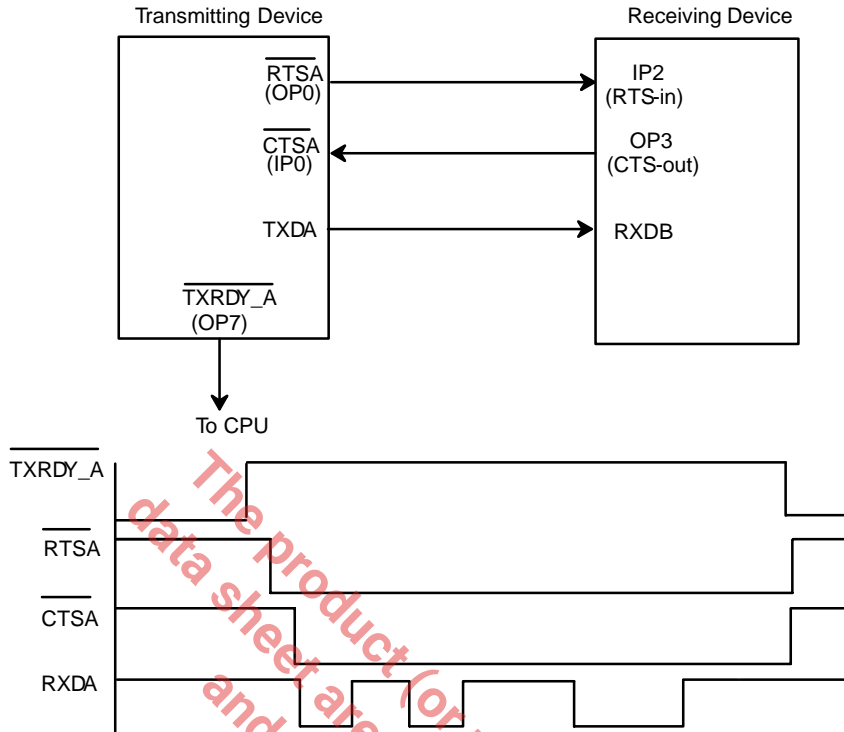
Transmitting Device

Receiving Device

$\overline{RTSA}$ (OP0)

IP2 (RTS-in)

$\overline{CTSA}$ (IP0)

OP3 (CTS-out)

TXDA

RXDB

$\overline{TXRDY\_A}$ (OP7)

To CPU

$\overline{TXRDY\_A}$

$\overline{RTSA}$

$\overline{CTSA}$

RXDA

The product (or
data sheet are
and